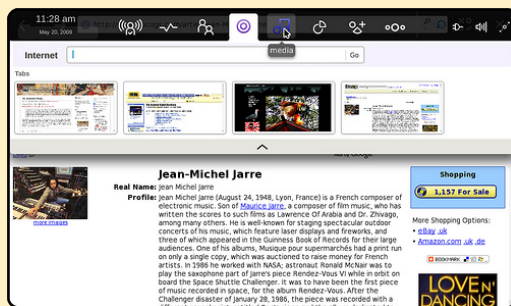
11:28 am
May 20, 2009

media

Internet

Go

Tabs

more images

Jean-Michel Jarre

Real Name: Jean Michel Jarre

Profile: Jean Michel Jarre (August 24, 1948, Lyon, France) is a French composer of electronic music. Son of Maurice Jarre, a composer of film music, who has written the scores to such films as Lawrence Of Arabia and Dr. Zhivago, among many others. He is well-known for staging spectacular outdoor concerts of his music, which feature laser displays and fireworks, and three of which appeared in the Guinness Book of Records for their large audiences. One of his albums, Musique pour supermarchés had a print run on only a single copy, which was auctioned to raise money for French artists. In 1986 he worked with NASA; astronaut Ronald McNair was to play the saxophone part of Jarre's piece Rendez-Vous VI while in orbit on board the Space Shuttle Challenger. It was to have been the first piece of music recorded in space, for the album Rendez-Vous. After the Challenger disaster of January 28, 1986, the piece was recorded with a

Shopping

1,157 For Sale

More Shopping Options:
• eBay .uk
• Amazon.com .uk .de

BOOKMARK

LOVE N' DANCING